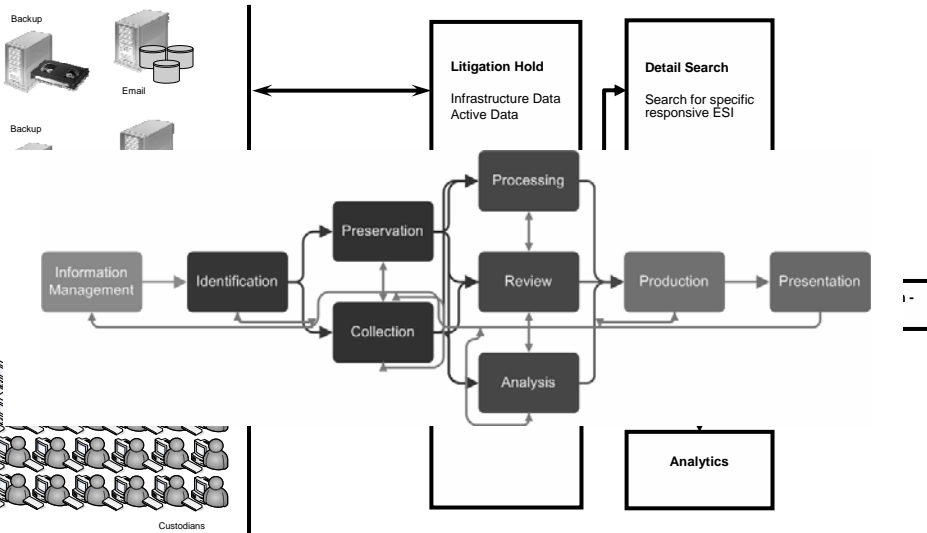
Backup

Email

Backup

Litigation Hold

Infrastructure Data
Active Data

Detail Search

Search for specific responsive ESI

Information Management

Identification

Preservation

Collection

Processing

Review

Analysis

Production

Presentation

Analytics

Custodians